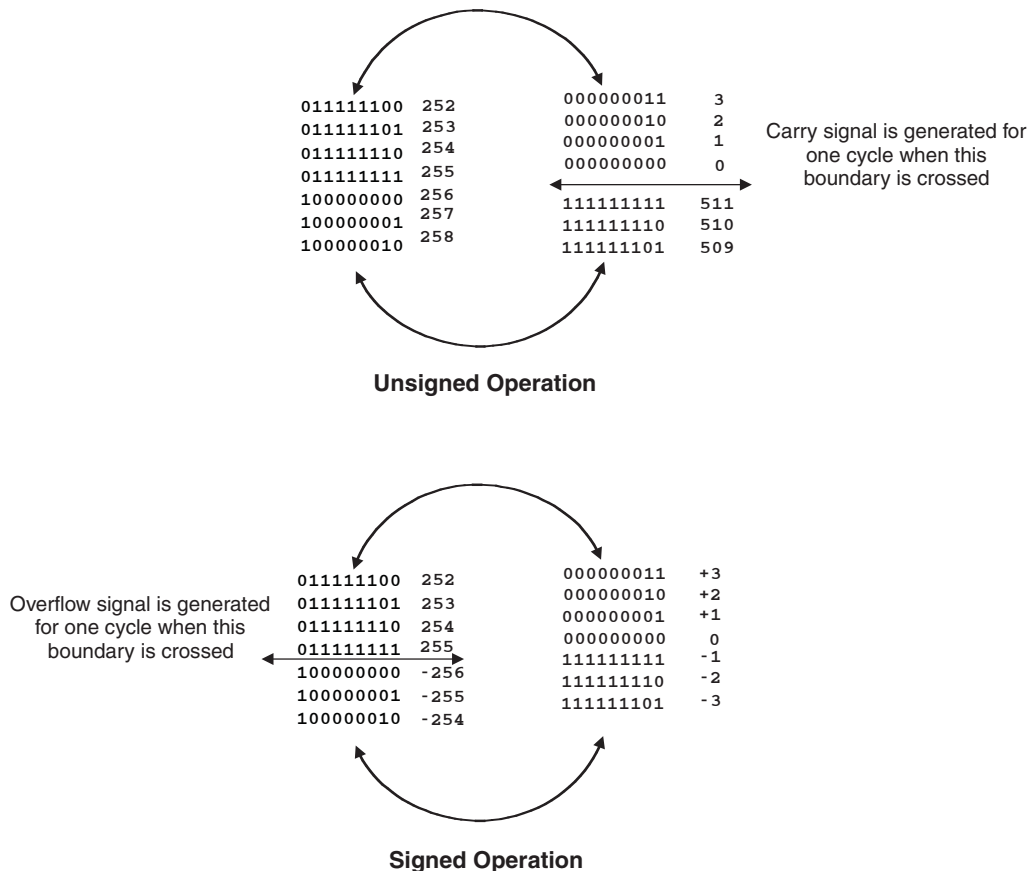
011111100 252
011111101 253
011111110 254
011111111 255
100000000 256
100000001 257
100000010 258

000000011 3
000000010 2
000000001 1
000000000 0
111111111 511
111111110 510
111111101 509

Carry signal is generated for one cycle when this boundary is crossed

Unsigned Operation

Overflow signal is generated for one cycle when this boundary is crossed

011111100 252
011111101 253
011111110 254
011111111 255
100000000 -256
100000001 -255
100000010 -254

000000011 +3
000000010 +2
000000001 +1
000000000 0
111111111 -1
111111110 -2
111111101 -3

Signed Operation